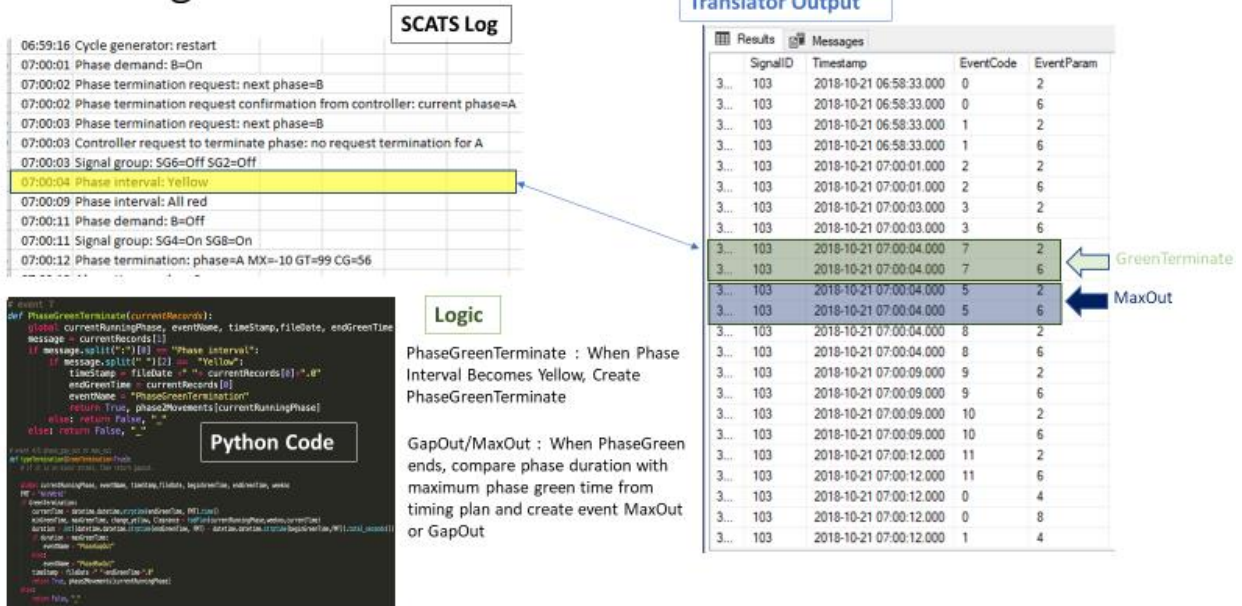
SCATS Log

06:59:16 Cycle generator: restart
07:00:01 Phase demand: B=On
07:00:02 Phase termination request: next phase=B
07:00:02 Phase termination request confirmation from controller: current phase=A
07:00:03 Phase termination request: next phase=B
07:00:03 Controller request to terminate phase: no request termination for A
07:00:03 Signal group: SG6=Off SG2=Off
07:00:04 Phase interval: Yellow
07:00:09 Phase interval: All red
07:00:11 Phase demand: B=Off
07:00:11 Signal group: SG4=On SG8=On
07:00:12 Phase termination: phase=A MX=-10 GT=99 CG=56

Translator Output

Results Messages

| | SignalID | Timestamp | EventCode | EventParam |
|---|---|---|---|---|
| 3... | 103 | 2018-10-21 06:58:33.000 | 0 | 2 |
| 3... | 103 | 2018-10-21 06:58:33.000 | 0 | 6 |
| 3... | 103 | 2018-10-21 06:58:33.000 | 1 | 2 |
| 3... | 103 | 2018-10-21 06:58:33.000 | 1 | 6 |
| 3... | 103 | 2018-10-21 07:00:01.000 | 2 | 2 |
| 3... | 103 | 2018-10-21 07:00:01.000 | 2 | 6 |
| 3... | 103 | 2018-10-21 07:00:03.000 | 3 | 2 |
| 3... | 103 | 2018-10-21 07:00:03.000 | 3 | 6 |
| 3... | 103 | 2018-10-21 07:00:04.000 | 7 | 2 |
| 3... | 103 | 2018-10-21 07:00:04.000 | 7 | 6 |
| 3... | 103 | 2018-10-21 07:00:04.000 | 5 | 2 |
| 3... | 103 | 2018-10-21 07:00:04.000 | 5 | 6 |
| 3... | 103 | 2018-10-21 07:00:04.000 | 8 | 2 |
| 3... | 103 | 2018-10-21 07:00:04.000 | 8 | 6 |
| 3... | 103 | 2018-10-21 07:00:09.000 | 9 | 2 |
| 3... | 103 | 2018-10-21 07:00:09.000 | 9 | 6 |
| 3... | 103 | 2018-10-21 07:00:09.000 | 10 | 2 |
| 3... | 103 | 2018-10-21 07:00:09.000 | 10 | 6 |
| 3... | 103 | 2018-10-21 07:00:12.000 | 11 | 2 |
| 3... | 103 | 2018-10-21 07:00:12.000 | 11 | 6 |
| 3... | 103 | 2018-10-21 07:00:12.000 | 0 | 4 |
| 3... | 103 | 2018-10-21 07:00:12.000 | 0 | 8 |
| 3... | 103 | 2018-10-21 07:00:12.000 | 1 | 4 |

GreenTerminate

MaxOut

# event 7
def PhaseGreenTerminate(currentRecords):
    global currentRunningPhase, eventName, timeStamp,fileDate, endGreenTime
    message = currentRecords[1]
    if message.split(":")[0] == "Phase interval":
        if message.split(" ")[2] == "Yellow":
            timeStamp = fileDate +" "+ currentRecords[0]+".0"
            endGreenTime = currentRecords[0]
            eventName = "PhaseGreenTermination"
            return True, phase2Movements[currentRunningPhase]
        else: return False, "_"
    else: return False, "_"

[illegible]

Python Code

Logic

PhaseGreenTerminate : When Phase Interval Becomes Yellow, Create PhaseGreenTerminate

GapOut/MaxOut : When PhaseGreen ends, compare phase duration with maximum phase green time from timing plan and create event MaxOut or GapOut